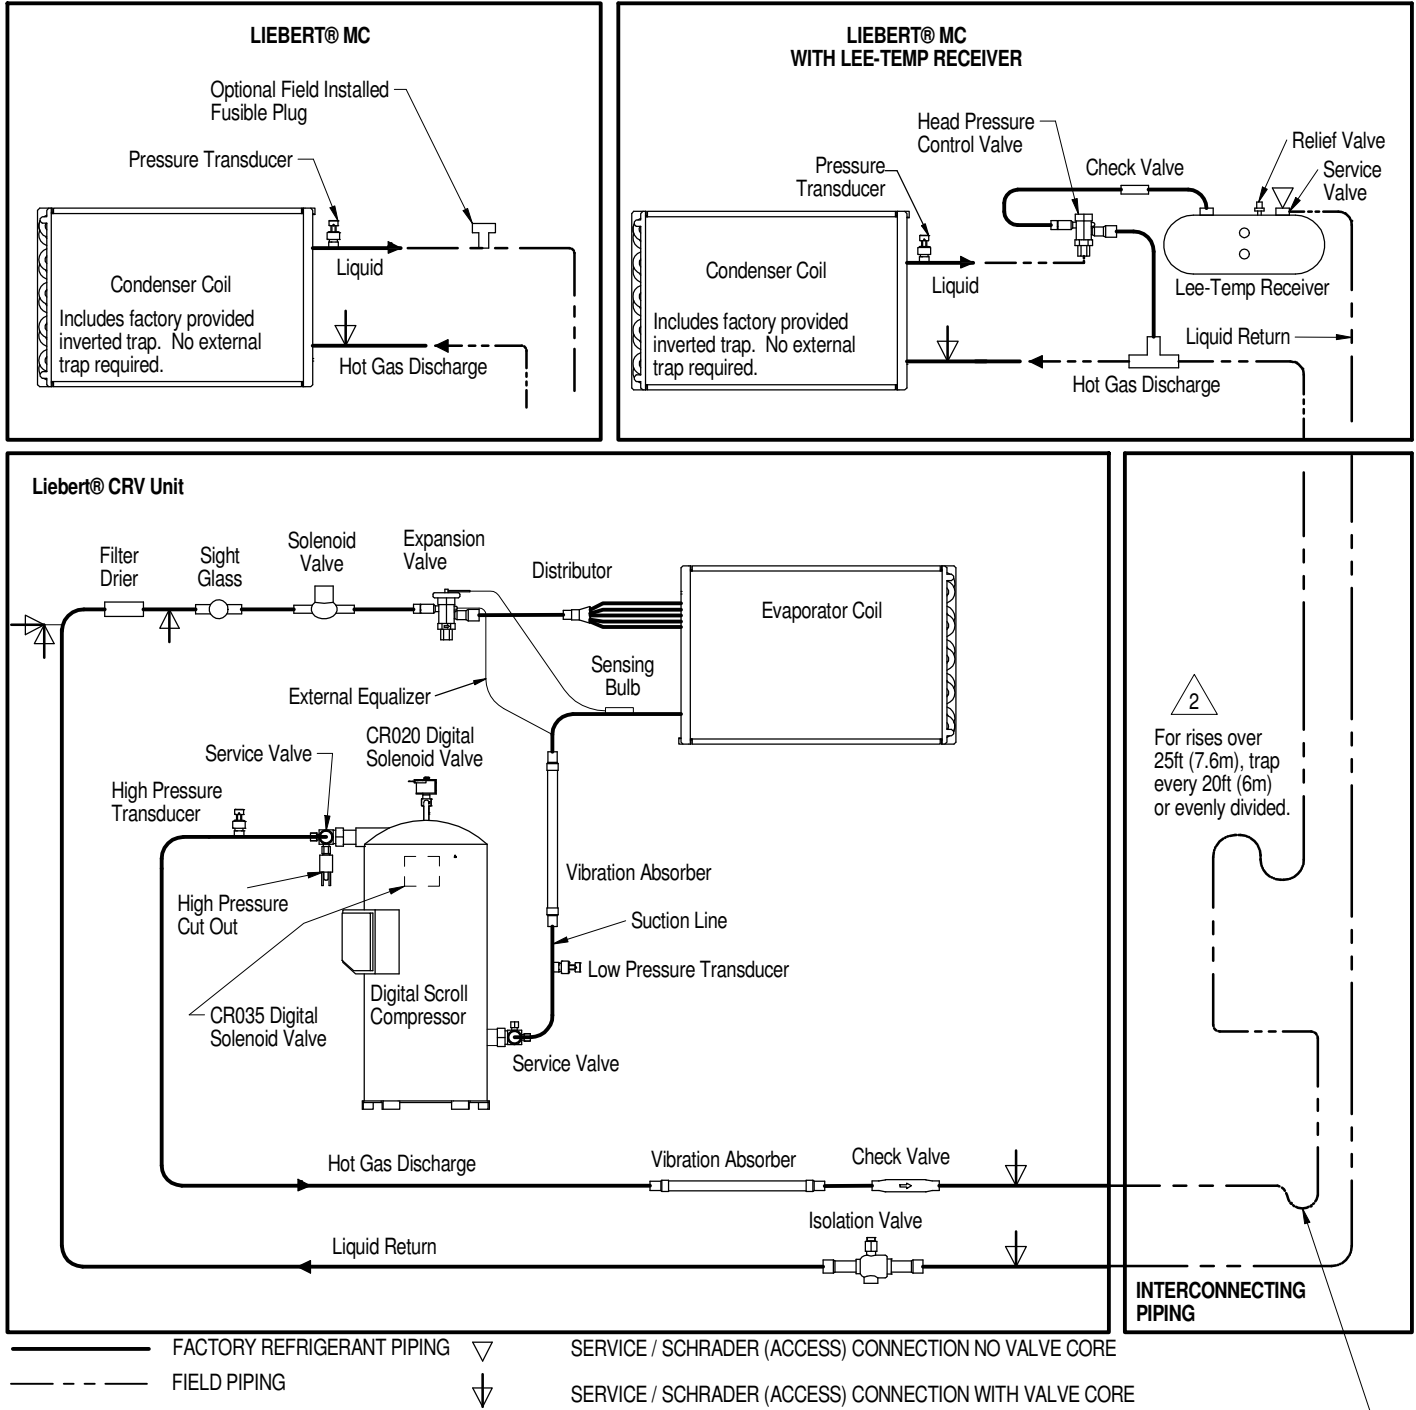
LIEBERT® MC

Optional Field Installed Fusible Plug

Pressure Transducer

Condenser Coil

Includes factory provided inverted trap. No external trap required.

Liquid

Hot Gas Discharge

LIEBERT® MC
WITH LEE-TEMP RECEIVER

Head Pressure Control Valve

Pressure Transducer

Check Valve

Relief Valve

Service Valve

Condenser Coil

Includes factory provided inverted trap. No external trap required.

Liquid

Lee-Temp Receiver

Liquid Return

Hot Gas Discharge

Liebert® CRV Unit

Filter Drier

Sight Glass

Solenoid Valve

Expansion Valve

Distributor

Evaporator Coil

Sensing Bulb

External Equalizer

Service Valve

CR020 Digital Solenoid Valve

High Pressure Transducer

High Pressure Cut Out

CR035 Digital Solenoid Valve

Digital Scroll Compressor

Vibration Absorber

Suction Line

Low Pressure Transducer

Service Valve

2

For rises over 25ft (7.6m), trap every 20ft (6m) or evenly divided.

Hot Gas Discharge

Vibration Absorber

Check Valve

Isolation Valve

Liquid Return

INTERCONNECTING PIPING

FACTORY REFRIGERANT PIPING

FIELD PIPING

SERVICE / SCHRADER (ACCESS) CONNECTION NO VALVE CORE

SERVICE / SCHRADER (ACCESS) CONNECTION WITH VALVE CORE